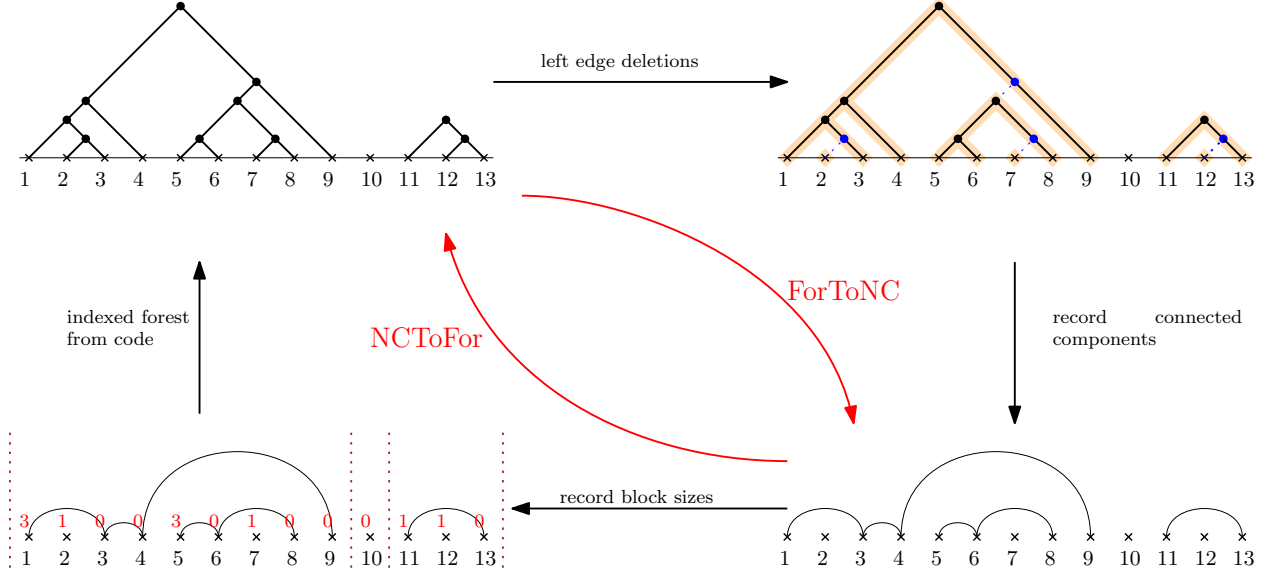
1 2 3 4 5 6 7 8 9 10 11 12 13

left edge deletions

1 2 3 4 5 6 7 8 9 10 11 12 13

ForToNC

NCToFor

indexed forest from code

record connected components

3 1 0 0 3 0 1 0 0 0 1 1 0
1 2 3 4 5 6 7 8 9 10 11 12 13

record block sizes

1 2 3 4 5 6 7 8 9 10 11 12 13